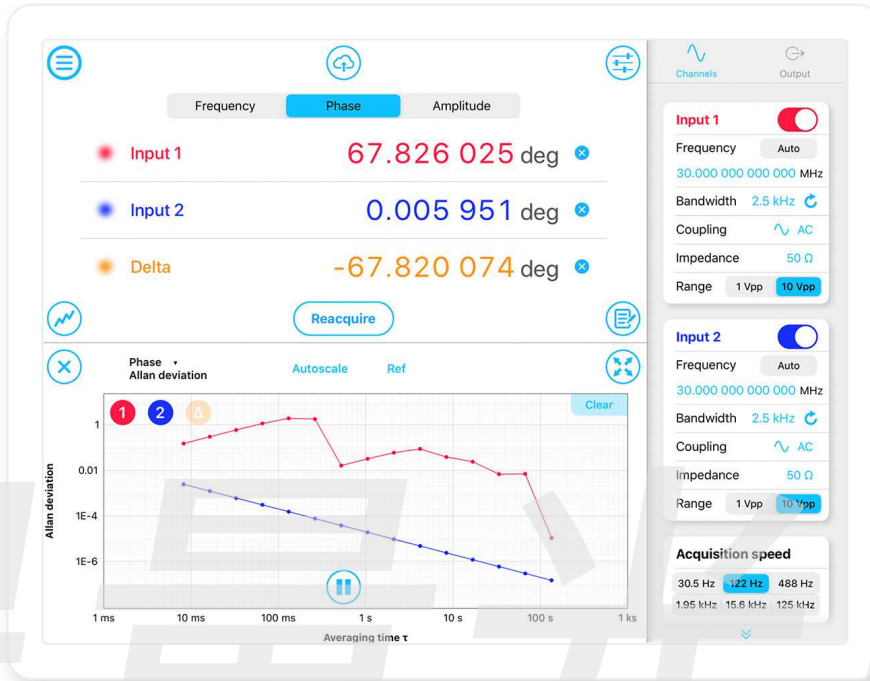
Frequency Phase Amplitude

Input 1 67.826 025 deg

Input 2 0.005 951 deg

Delta -67.820 074 deg

Reacquire

Phase ▾
Allan deviation

Autoscale Ref

1 2 Δ

Clear

1
0.01
1E-4
1E-6

Allan deviation

1 ms 10 ms 100 ms 1 s 10 s 100 s 1 ks

Averaging time τ

Channels Output

Input 1
Frequency Auto
30.000 000 000 000 MHz
Bandwidth 2.5 kHz
Coupling AC
Impedance 50 Ω
Range 1 Vpp 10 Vpp

Input 2
Frequency Auto
30.000 000 000 000 MHz
Bandwidth 2.5 kHz
Coupling AC
Impedance 50 Ω
Range 1 Vpp 10 Vpp

Acquisition speed
30.5 Hz 122 Hz 488 Hz
1.95 kHz 15.6 kHz 125 kHz